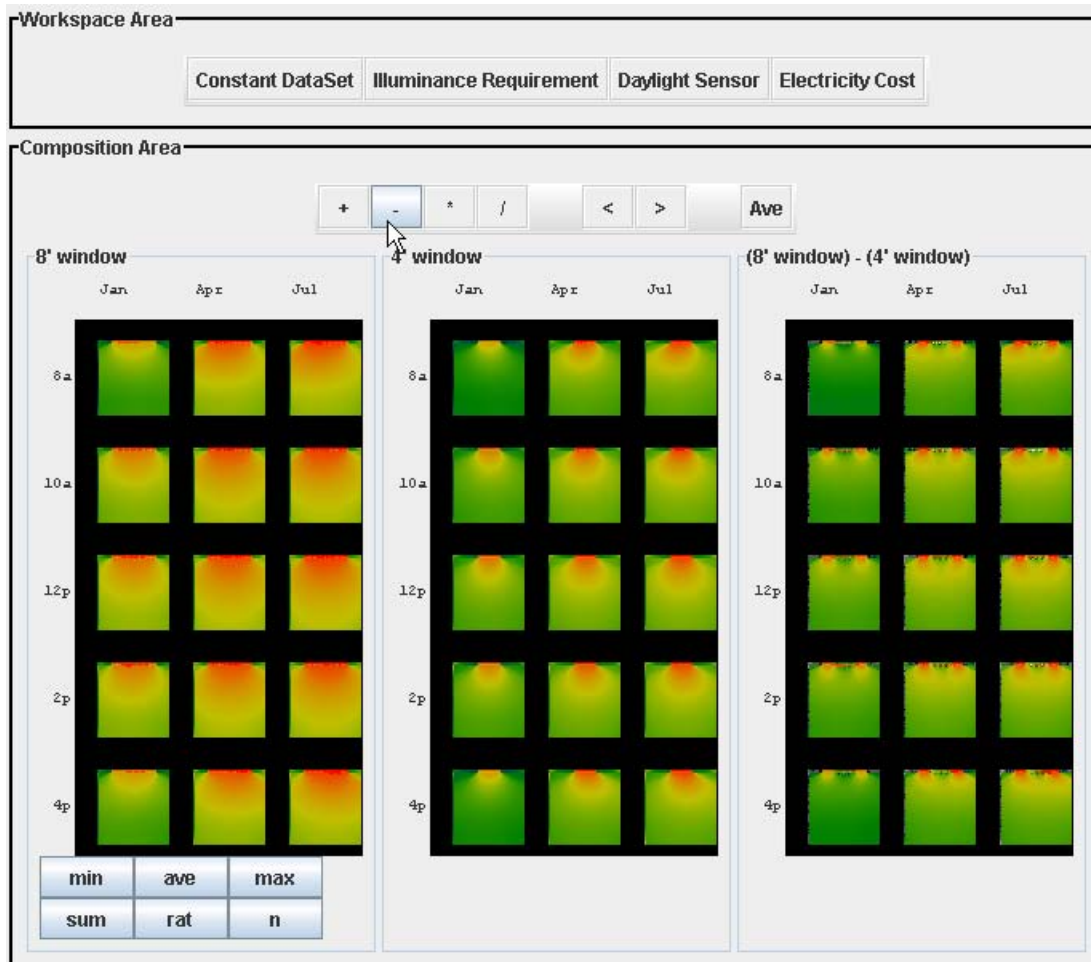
Workspace Area

Constant DataSet Illuminance Requirement Daylight Sensor Electricity Cost

Composition Area

+ - * / < > Ave

8' window

Jan Apr Jul

8a

10a

12p

2p

4p

min ave max

sum rat n

4' window

Jan Apr Jul

8a

10a

12p

2p

4p

(8' window) - (4' window)

Jan Apr Jul

8a

10a

12p

2p

4p